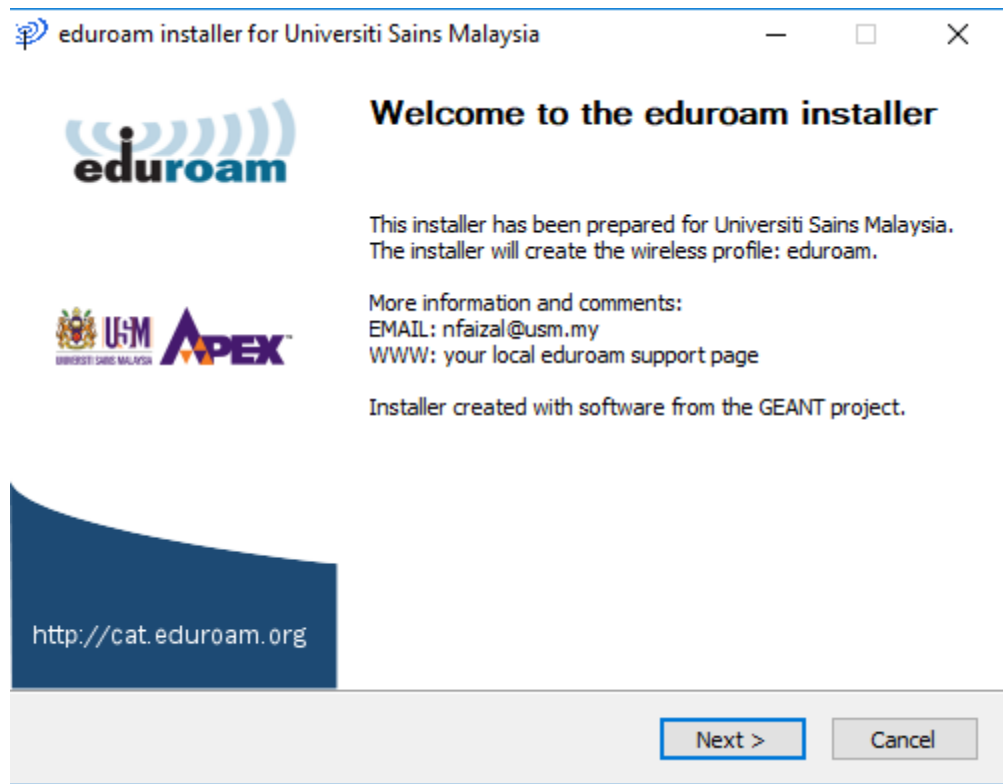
eduroam installer for Universiti Sains Malaysia

eduroam

USM
UNIVERSITI SAINS MALAYSIA
APEX

http://cat.eduroam.org

Welcome to the eduroam installer

This installer has been prepared for Universiti Sains Malaysia.
The installer will create the wireless profile: eduroam.

More information and comments:
EMAIL: nfaizal@usm.my
WWW: your local eduroam support page

Installer created with software from the GEANT project.

Next >
Cancel